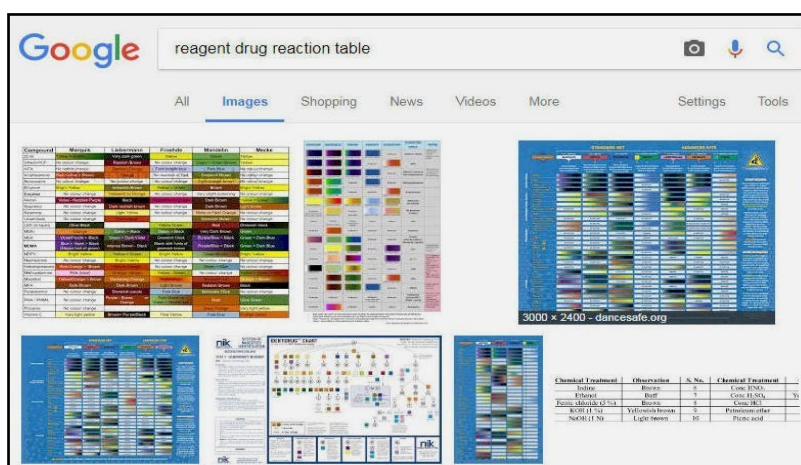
Google

reagent drug reaction table

All Images Shopping News Videos More Settings Tools

| Compound | Marquis | Liebermann | Froehde | Mandelin | Mecke |
|---|---|---|---|---|---|

3000 × 2400 - dancesafe.org

| Chemical Treatment | Observation | S. No. | Chemical Treatment |
|---|---|---|---|
| Iodine | Brown | 6 | Conc HNO$_3$ |
| Ethanol | Buff | 7 | Conc H$_2$SO$_4$ |
| Ferric chloride (5 %) | Brown | 8 | Conc HCl |
| KOH (1 %) | Yellowish brown | 9 | Petroleum ether |
| NaOH (1 N) | Light brown | 10 | Picric acid |